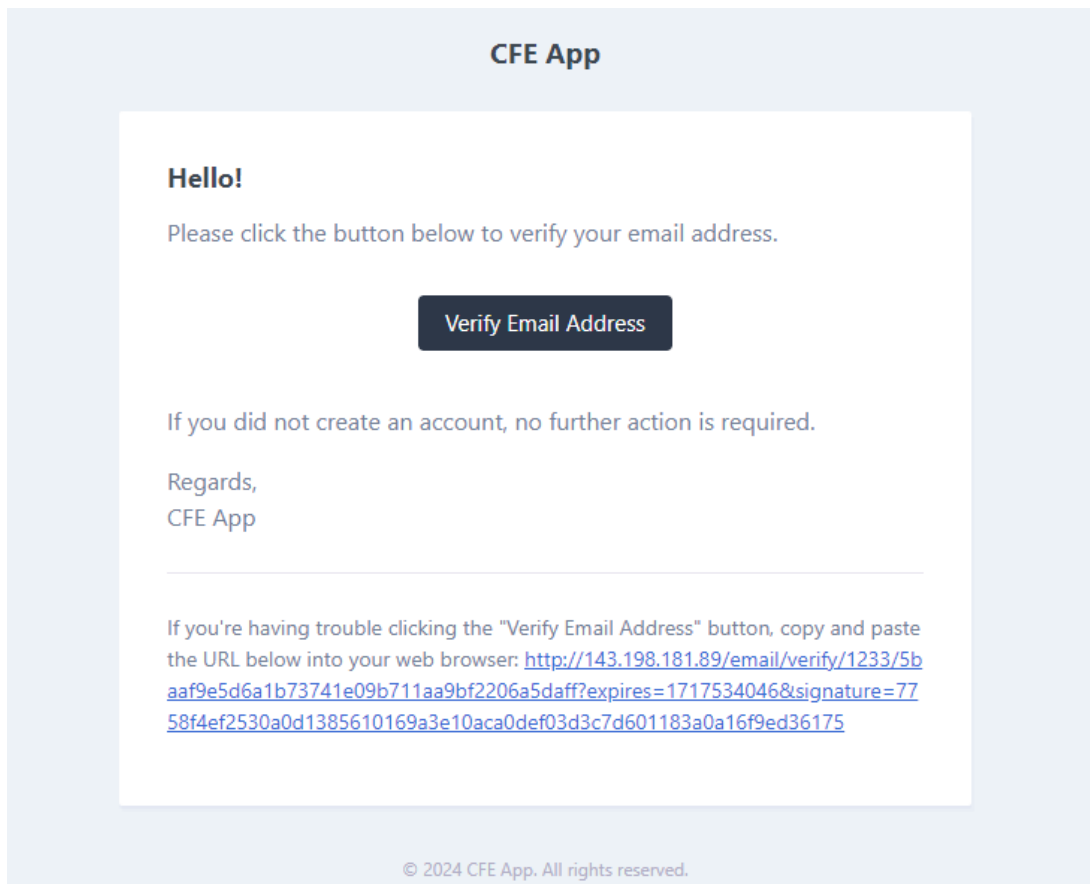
CFE App

Hello!

Please click the button below to verify your email address.

Verify Email Address

If you did not create an account, no further action is required.

Regards,
CFE App

If you're having trouble clicking the "Verify Email Address" button, copy and paste the URL below into your web browser: http://143.198.181.89/email/verify/1233/5baaf9e5d6a1b73741e09b711aa9bf2206a5daff?expires=1717534046&signature=7758f4ef2530a0d1385610169a3e10aca0def03d3c7d601183a0a16f9ed36175

© 2024 CFE App. All rights reserved.